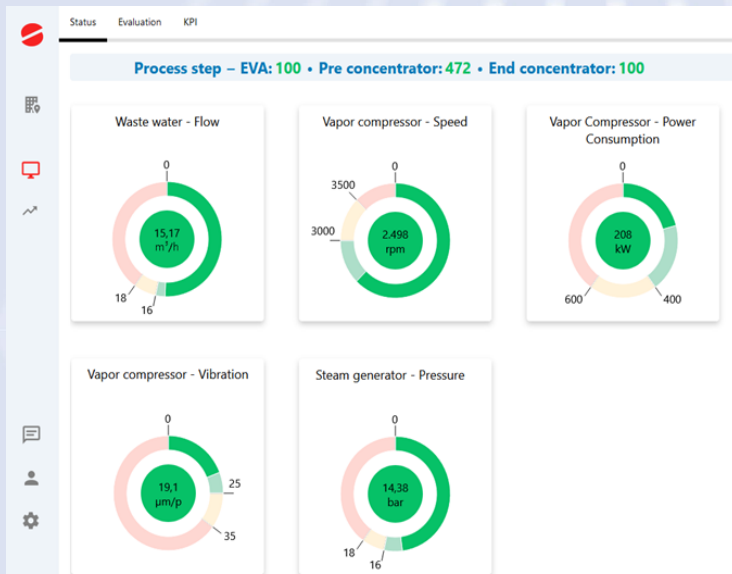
Status Evaluation KPI

Process step – EVA: 100 • Pre concentrator: 472 • End concentrator: 100

Waste water - Flow

0

15,17
$m^3/h$

18

16

Vapor compressor - Speed

0

3500

3000

2.498
rpm

Vapor Compressor - Power Consumption

0

208
kW

600

400

Vapor compressor - Vibration

0

19,1
µm/p

25

35

Steam generator - Pressure

0

14,38
bar

18

16